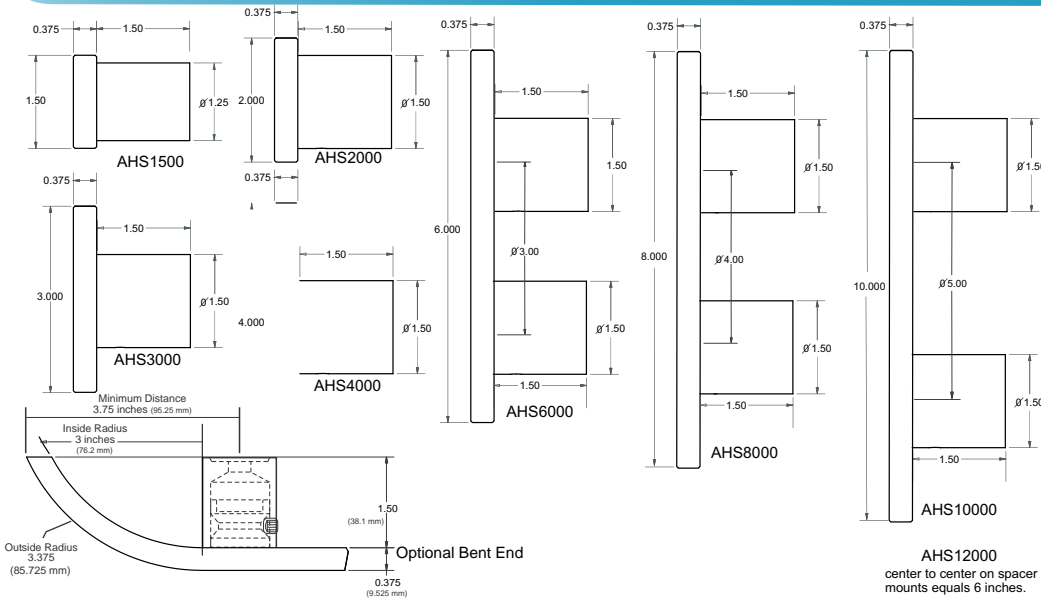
0.375
1.50
1.50
Ø1.25
AHS1500

0.375
1.50
2.000
Ø1.50
AHS2000
0.375

0.375
1.50
3.000
Ø1.50
AHS3000

1.50
4.000
Ø1.50
AHS4000

0.375
1.50
6.000
1.50
Ø3.00
Ø1.50
1.50
AHS6000

0.375
1.50
8.000
Ø1.50
Ø4.00
Ø1.50
1.50
AHS8000

0.375
10.000
Ø1.50
Ø5.00
Ø1.50
1.50
AHS10000

Minimum Distance
3.75 inches (95.25 mm)
Inside Radius
3 inches
(76.2 mm)
1.50
(38.1 mm)
Outside Radius
3.375
(85.725 mm)
Optional Bent End
0.375
(9.525 mm)

AHS12000
center to center on spacer mounts equals 6 inches.